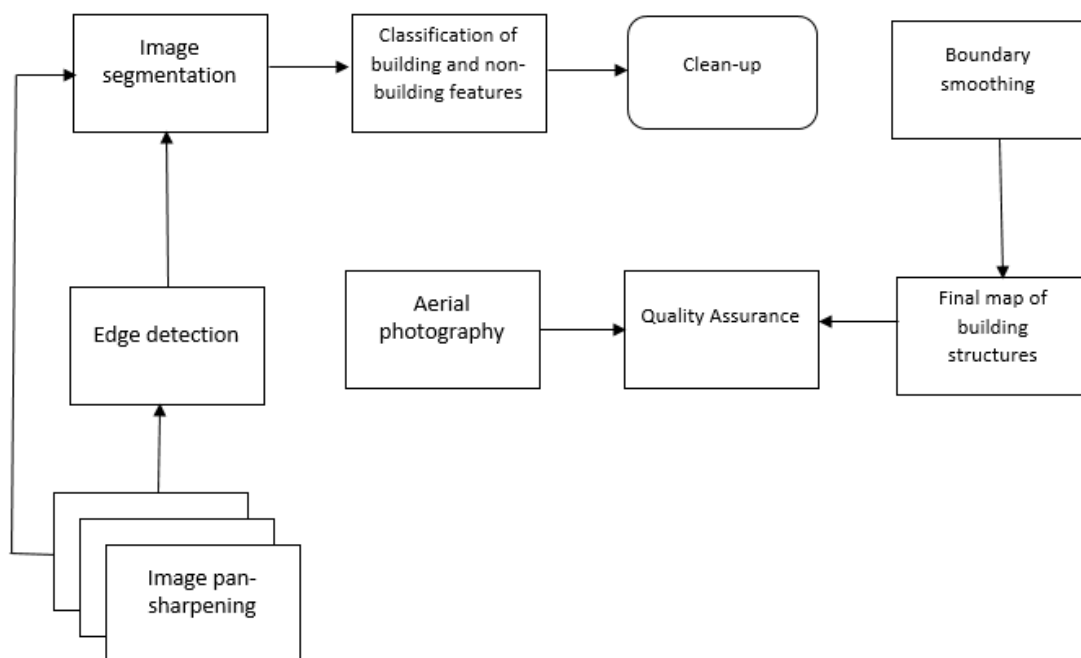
Image segmentation

Classification of building and non-building features

Clean-up

Boundary smoothing

Edge detection

Aerial photography

Quality Assurance

Final map of building structures

Image pan-sharpening